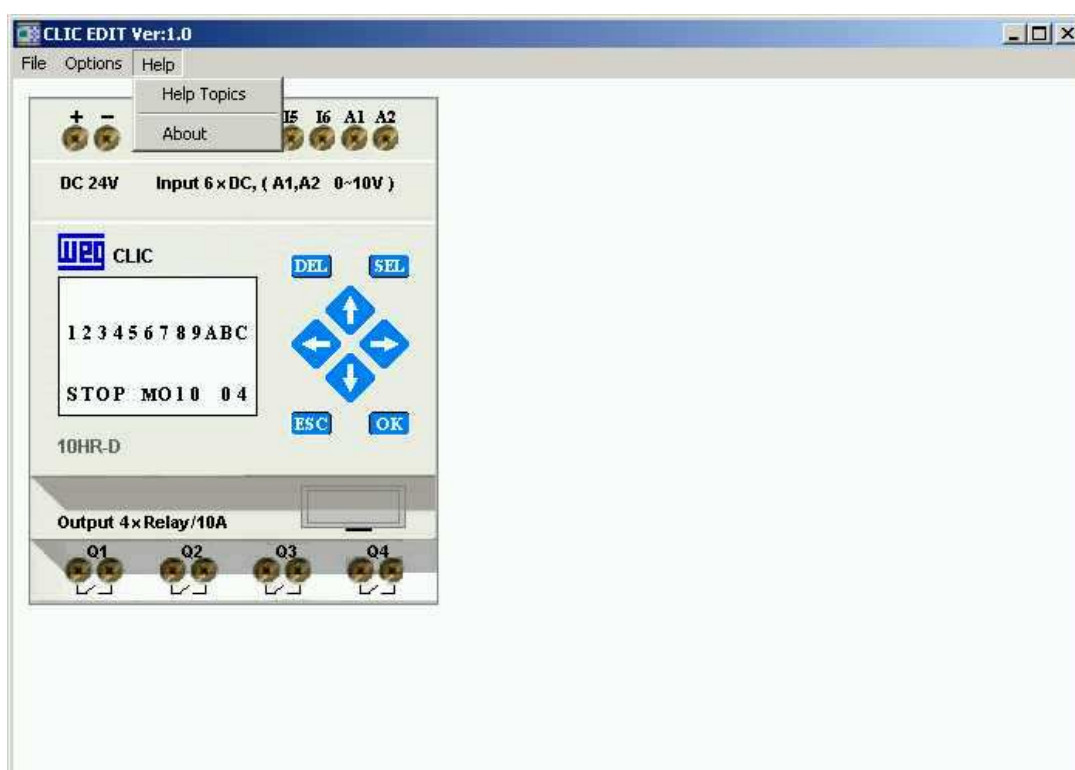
CLIC EDIT Ver:1.0

File Options Help

Help Topics

About

+ − I5 I6 A1 A2

DC 24V Input 6×DC, ( A1,A2 0~10V )

WEG CLIC

DEL SEL

123456789ABC

STOP MO10 04

ESC OK

10HR-D

Output 4×Relay/10A

Q1 Q2 Q3 Q4